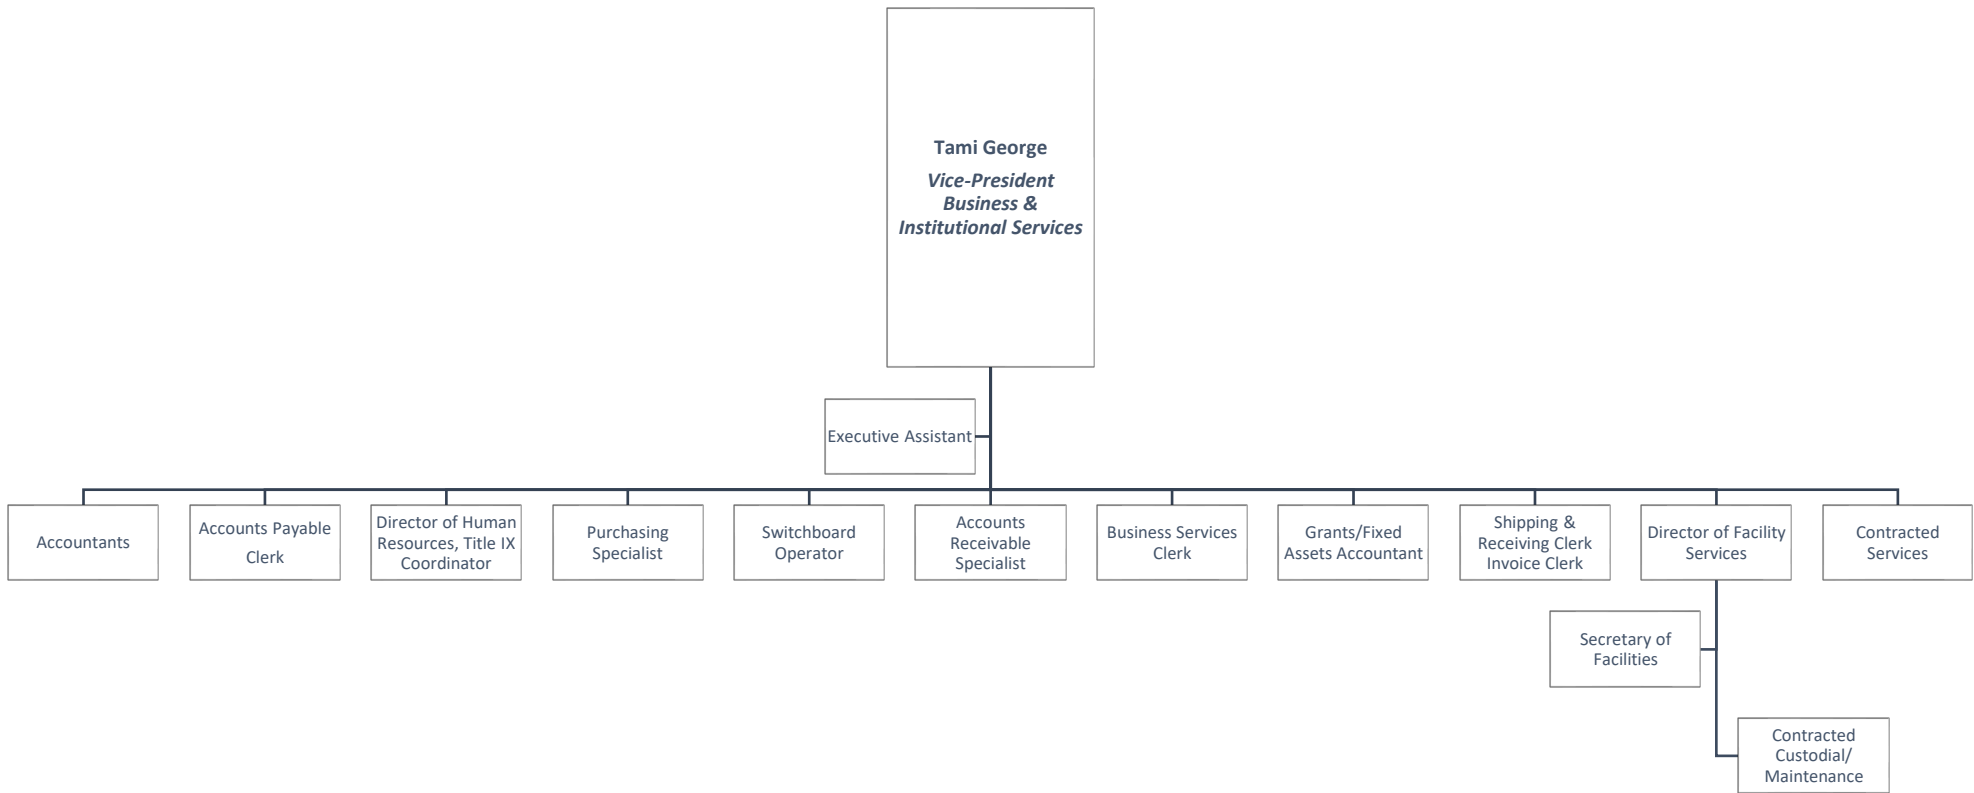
Tami George
Vice-President Business & Institutional Services

Executive Assistant

Accountants

Accounts Payable Clerk

Director of Human Resources, Title IX Coordinator

Purchasing Specialist

Switchboard Operator

Accounts Receivable Specialist

Business Services Clerk

Grants/Fixed Assets Accountant

Shipping & Receiving Clerk Invoice Clerk

Director of Facility Services

Contracted Services

Secretary of Facilities

Contracted Custodial/ Maintenance